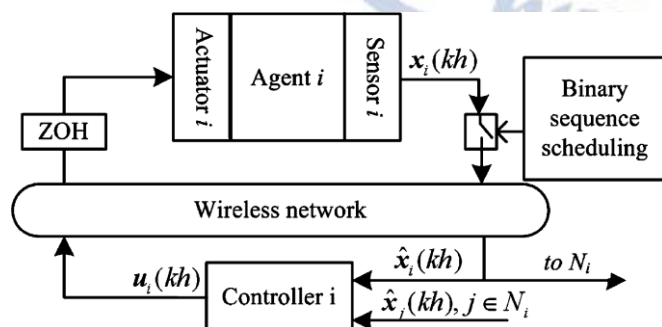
Actuator $i$

Agent $i$

Sensor $i$

$\boldsymbol{x}_i(kh)$

Binary sequence scheduling

ZOH

Wireless network

$\boldsymbol{u}_i(kh)$

Controller i

$\hat{\boldsymbol{x}}_i(kh)$

to $N_i$

$\hat{\boldsymbol{x}}_j(kh), j \in N_i$